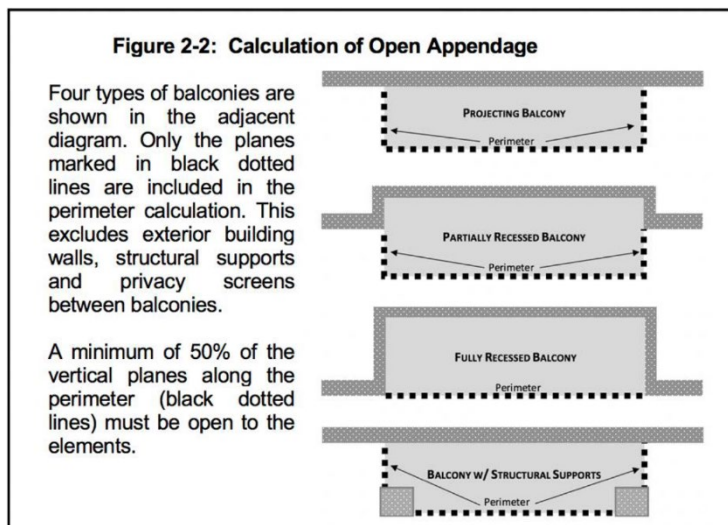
Figure 2-2: Calculation of Open Appendage

Four types of balconies are shown in the adjacent diagram. Only the planes marked in black dotted lines are included in the perimeter calculation. This excludes exterior building walls, structural supports and privacy screens between balconies.

A minimum of 50% of the vertical planes along the perimeter (black dotted lines) must be open to the elements.

PROJECTING BALCONY
Perimeter

PARTIALLY RECESSED BALCONY
Perimeter

FULLY RECESSED BALCONY
Perimeter

BALCONY W/ STRUCTURAL SUPPORTS
Perimeter